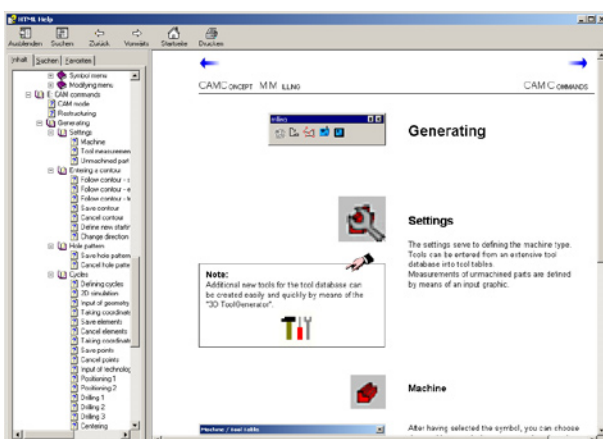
HTML Help

Ausblenden Suchen Zurück Vorwärts Startseite Drucken

Inhalt Suchen Favoriten

Symbol menu
Modifying menu
E. CAM commands
CAM mode
Restructuring
Generating
Settings
Machine
Tool measuremen
Unmachined part
Entering a contour
Follow contour - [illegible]
Follow contour - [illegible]
Follow contour - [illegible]
Save contour
Cancel contour
Define new startin
Change direction
Hole pattern
Save hole pattern
Cancel hole patte
Cycles
Defining cycles
3D simulation
Input of geometry
Taking coordinat
Save elements
Cancel elements
Taking coordinat
Save points
Cancel points
Input of technolog
Positioning 1
Positioning 2
Drilling 1
Drilling 2
Drilling 3
Centering

CAMCONCEPT MMILLING

CAMCOMMANDS

Generating

Settings

The settings serve to defining the machine type. Tools can be entered from an extensive tool database into tool tables.
Measurements of unmachined parts are defined by means of an input graphic.

Note:
Additional new tools for the tool database can be created easily and quickly by means of the "3D ToolGenerator".

Machine

After having selected the symbol, you can choose

Machine / tool table